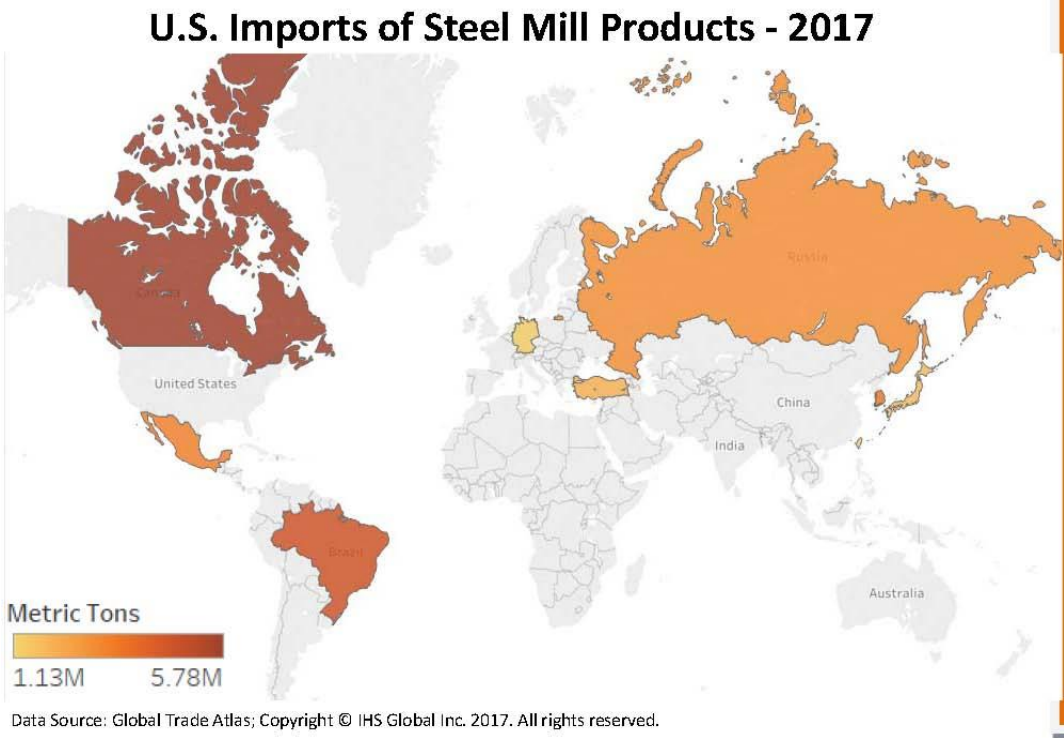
U.S. Imports of Steel Mill Products - 2017

Canada

Russia

United States

China

India

Brazil

Australia

Metric Tons

1.13M 5.78M

Data Source: Global Trade Atlas; Copyright © IHS Global Inc. 2017. All rights reserved.